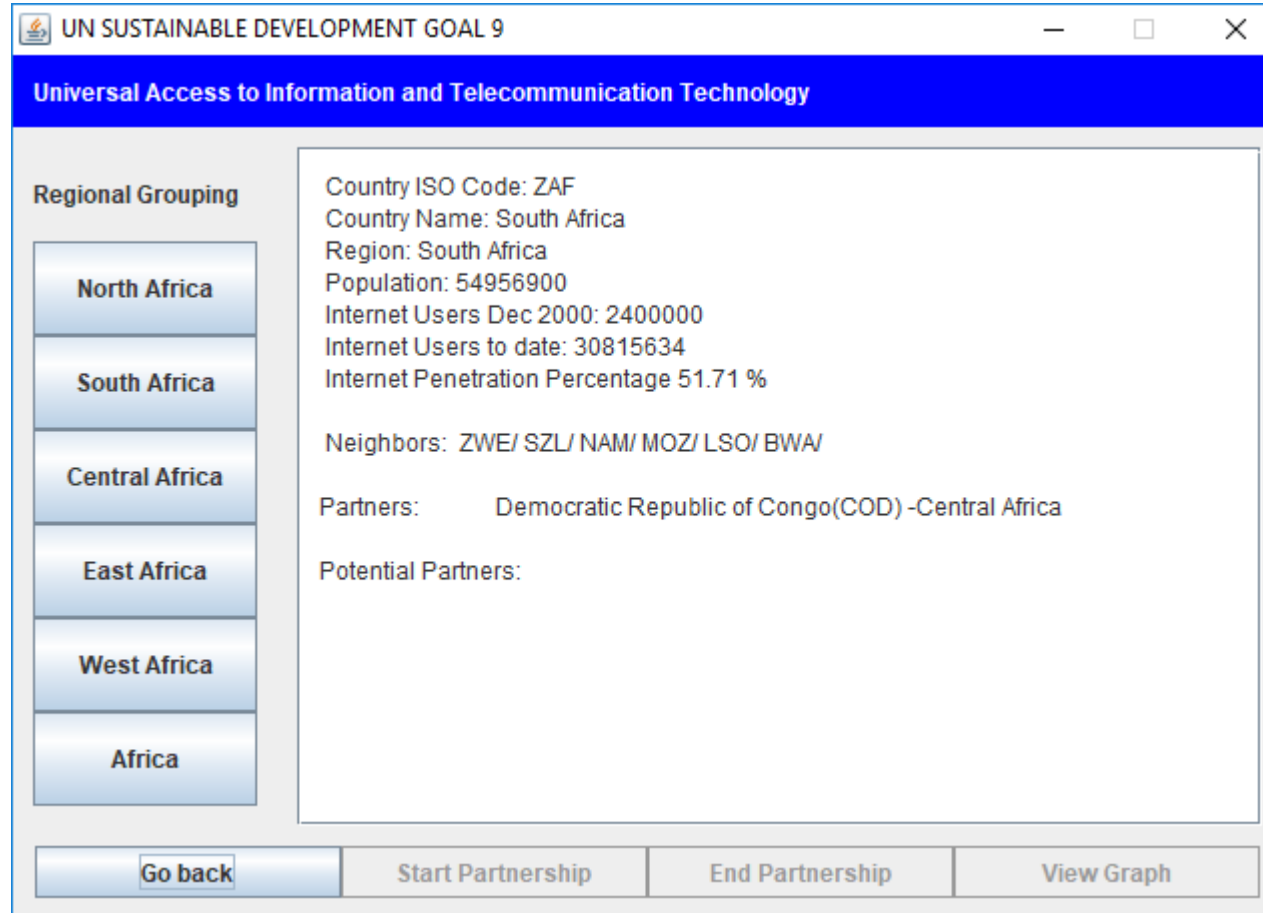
UN SUSTAINABLE DEVELOPMENT GOAL 9

Universal Access to Information and Telecommunication Technology

Regional Grouping

North Africa

South Africa

Central Africa

East Africa

West Africa

Africa

Country ISO Code: ZAF
Country Name: South Africa
Region: South Africa
Population: 54956900
Internet Users Dec 2000: 2400000
Internet Users to date: 30815634
Internet Penetration Percentage 51.71 %

Neighbors: ZWE/ SZL/ NAM/ MOZ/ LSO/ BWA/

Partners: Democratic Republic of Congo(COD) -Central Africa

Potential Partners:

Go back

Start Partnership

End Partnership

View Graph